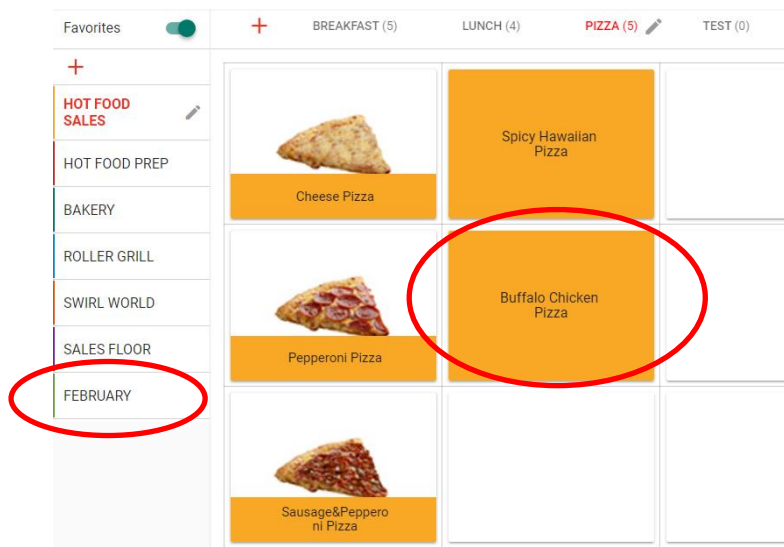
Favorites

+

HOT FOOD SALES

HOT FOOD PREP

BAKERY

ROLLER GRILL

SWIRL WORLD

SALES FLOOR

FEBRUARY

+ BREAKFAST (5) LUNCH (4) PIZZA (5) TEST (0)

Cheese Pizza

Spicy Hawaiian Pizza

Pepperoni Pizza

Buffalo Chicken Pizza

Sausage&Pepperoni Pizza